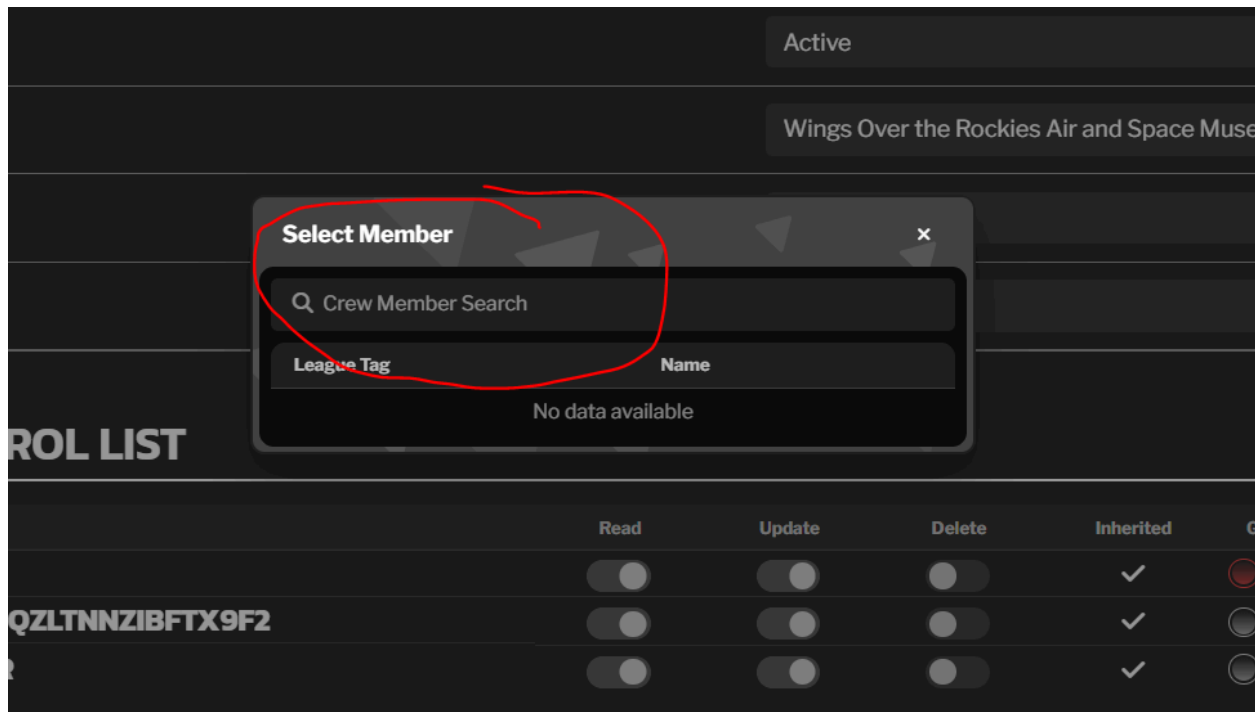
Active

Wings Over the Rockies Air and Space Muse

Select Member

×

Crew Member Search

| League Tag | Name |
|---|---|
| No data available | |

ROL LIST

| | Read | Update | Delete | Inherited | G |
|---|---|---|---|---|---|
| | | | | ✓ | |
| QZLTNNZIBFTX9F2 | | | | ✓ | |
| R | | | | ✓ | |